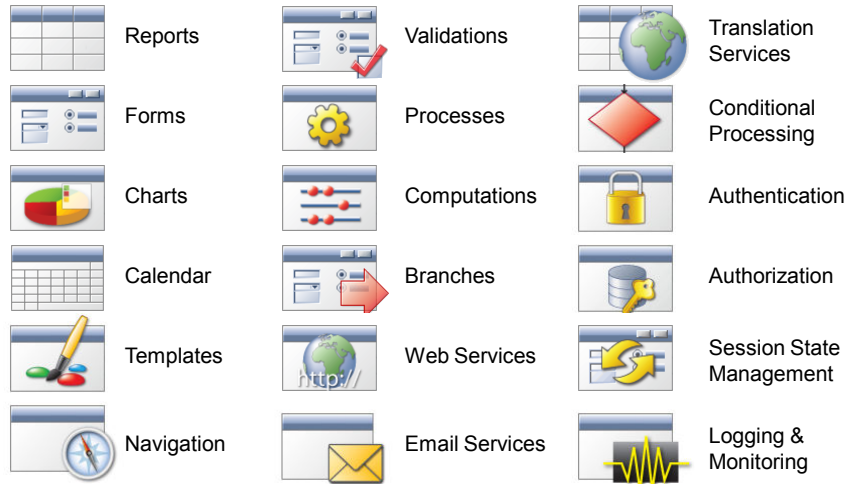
Reports

Validations

Translation Services

Forms

Processes

Conditional Processing

Charts

Computations

Authentication

Calendar

Branches

Authorization

Templates

http://

Web Services

Session State Management

Navigation

Email Services

Logging & Monitoring